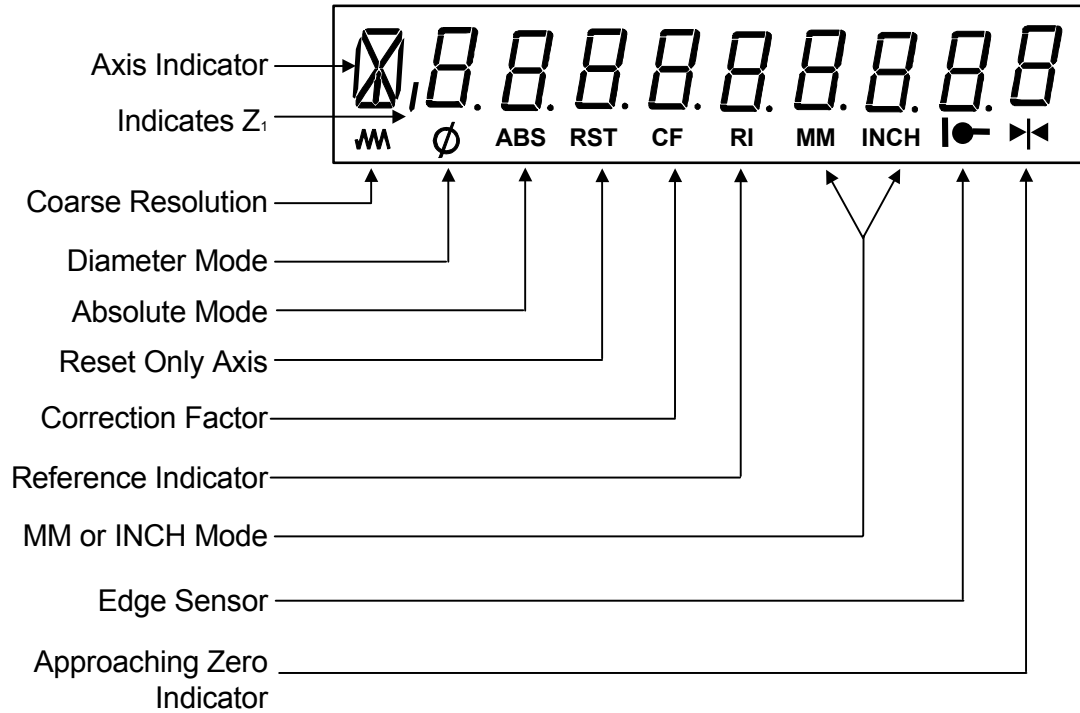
Axis Indicator
Indicates $Z_1$
ABS RST CF RI MM INCH
Coarse Resolution
Diameter Mode
Absolute Mode
Reset Only Axis
Correction Factor
Reference Indicator
MM or INCH Mode
Edge Sensor
Approaching Zero Indicator